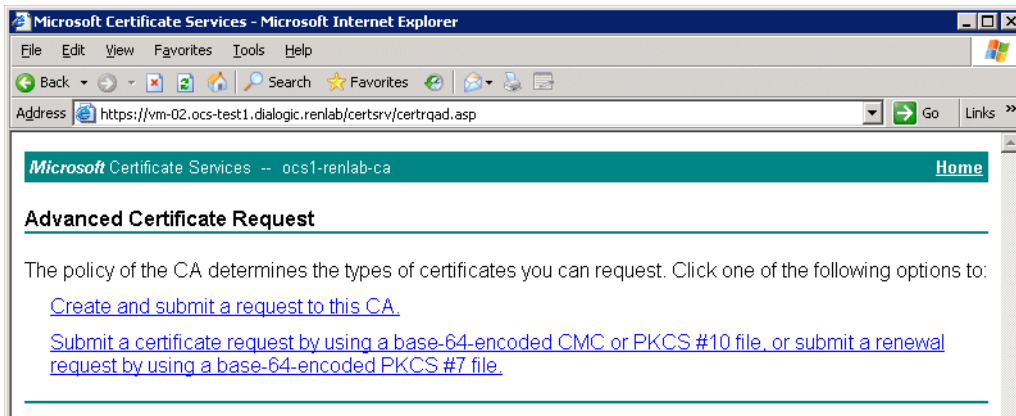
Microsoft Certificate Services - Microsoft Internet Explorer

File Edit View Favorites Tools Help

Back Search Favorites

Address https://vm-02.ocs-test1.dialogic.renlab/certsrv/certrqad.asp Go Links

Microsoft Certificate Services -- ocs1-renlab-ca Home

Advanced Certificate Request

The policy of the CA determines the types of certificates you can request. Click one of the following options to:

Create and submit a request to this CA.

Submit a certificate request by using a base-64-encoded CMC or PKCS #10 file, or submit a renewal request by using a base-64-encoded PKCS #7 file.